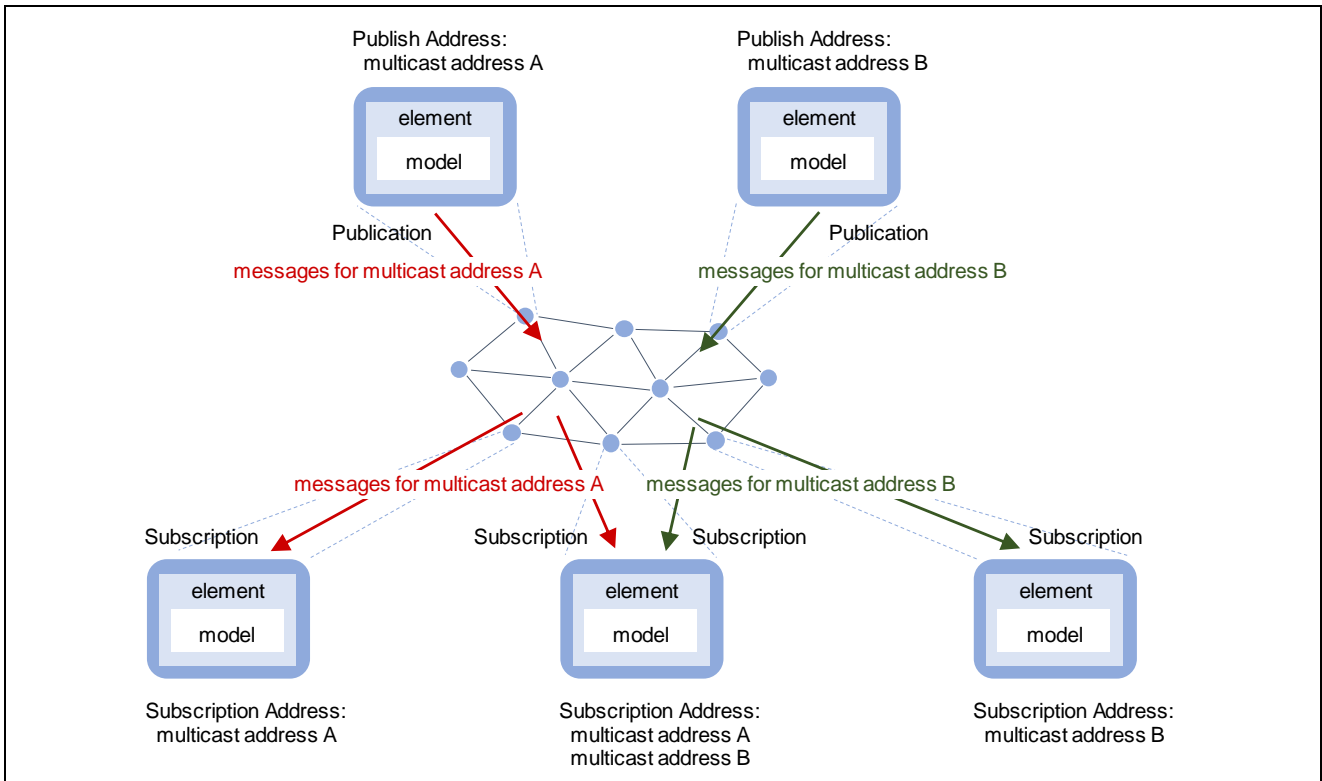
Publish Address:
multicast address A

Publish Address:
multicast address B

element
model

element
model

Publication
messages for multicast address A

Publication
messages for multicast address B

messages for multicast address A

messages for multicast address B

Subscription

Subscription

Subscription

Subscription

element
model

element
model

element
model

Subscription Address:
multicast address A

Subscription Address:
multicast address A
multicast address B

Subscription Address:
multicast address B